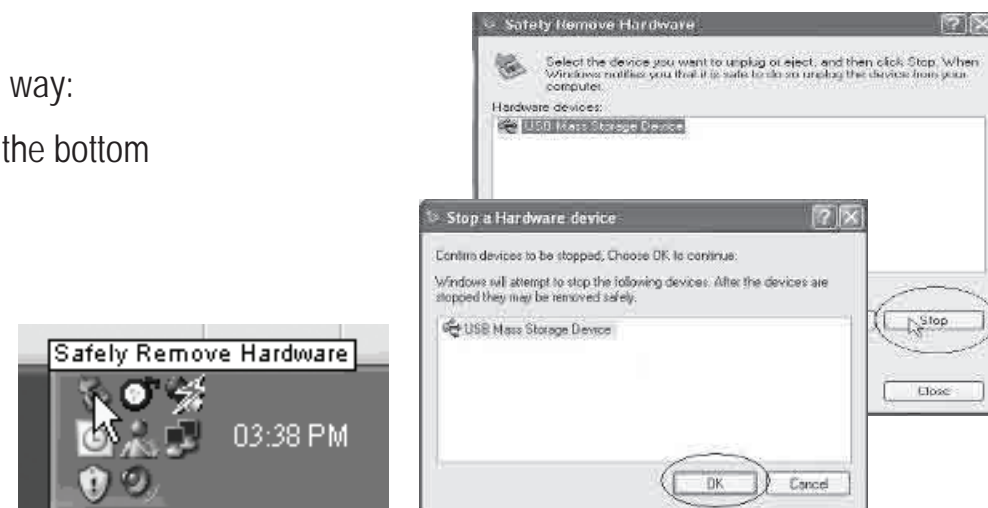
way:

the bottom

Safely Remove Hardware

03:38 PM

Safely Remove Hardware

Select the device you want to unplug or eject, and then click Stop. When Windows notifies you that it is safe to do so unplug the device from your computer.

Hardware devices:

USB Mass Storage Device

Stop a Hardware device

Confirm devices to be stopped, Choose OK to continue.

Windows will attempt to stop the following devices. After the devices are stopped they may be removed safely.

USB Mass Storage Device

OK

Cancel

Stop

Close